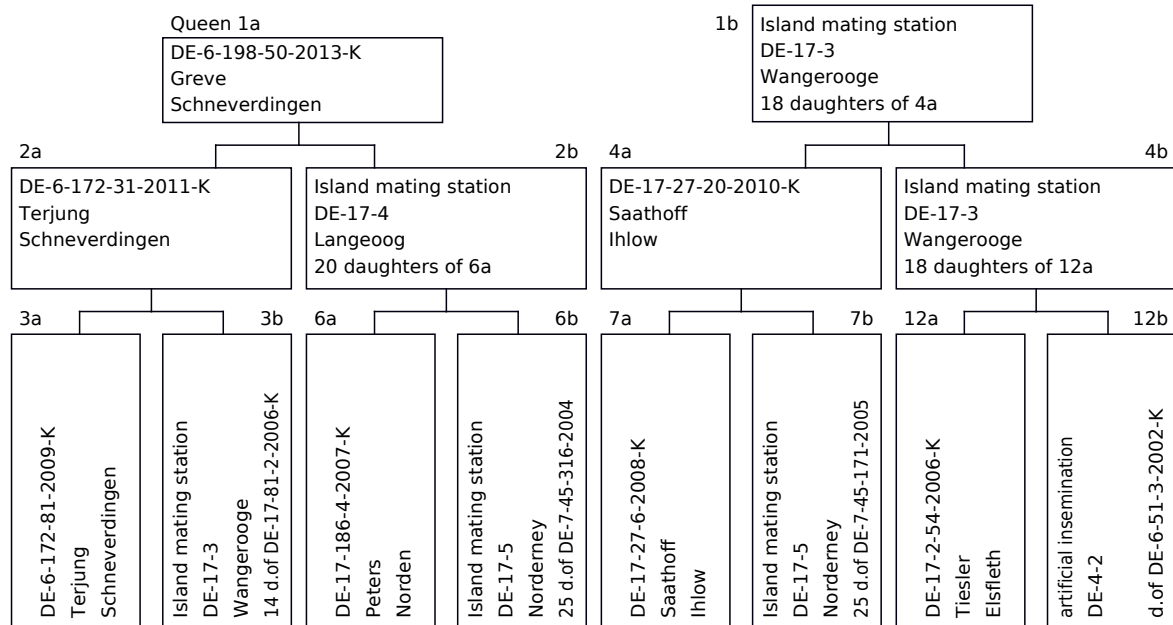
Queen 1a
DE-6-198-50-2013-K
Greve
Schneverdingen

1b
Island mating station
DE-17-3
Wangerooge
18 daughters of 4a

2a
DE-6-172-31-2011-K
Terjung
Schneverdingen

2b
Island mating station
DE-17-4
Langeoog
20 daughters of 6a

4a
DE-17-27-20-2010-K
Saathoff
Ihlow

4b
Island mating station
DE-17-3
Wangerooge
18 daughters of 12a

3a
DE-6-172-81-2009-K
Terjung
Schneverdingen

3b
Island mating station
DE-17-3
Wangerooge
14 d.of DE-17-81-2-2006-K

6a
DE-17-186-4-2007-K
Peters
Norden

6b
Island mating station
DE-17-5
Norderney
25 d.of DE-7-45-316-2004

7a
DE-17-27-6-2008-K
Saathoff
Ihlow

7b
Island mating station
DE-17-5
Norderney
25 d.of DE-7-45-171-2005

12a
DE-17-2-54-2006-K
Tiesler
Elsfleth

12b
artificial insemination
DE-4-2
d.of DE-6-51-3-2002-K